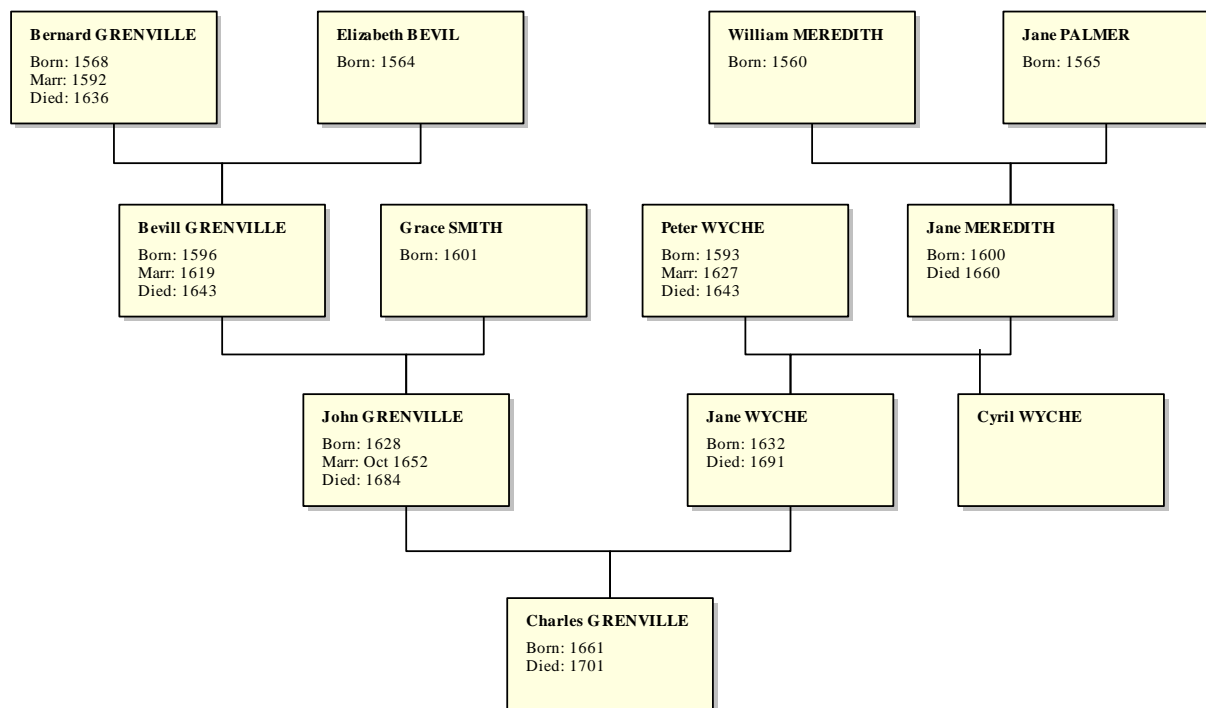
Bernard GRENVILLE
Born: 1568
Marr: 1592
Died: 1636

Elizabeth BEVIL
Born: 1564

William MEREDITH
Born: 1560

Jane PALMER
Born: 1565

Bevill GRENVILLE
Born: 1596
Marr: 1619
Died: 1643

Grace SMITH
Born: 1601

Peter WYCHE
Born: 1593
Marr: 1627
Died: 1643

Jane MEREDITH
Born: 1600
Died 1660

John GRENVILLE
Born: 1628
Marr: Oct 1652
Died: 1684

Jane WYCHE
Born: 1632
Died: 1691

Cyril WYCHE

Charles GRENVILLE
Born: 1661
Died: 1701